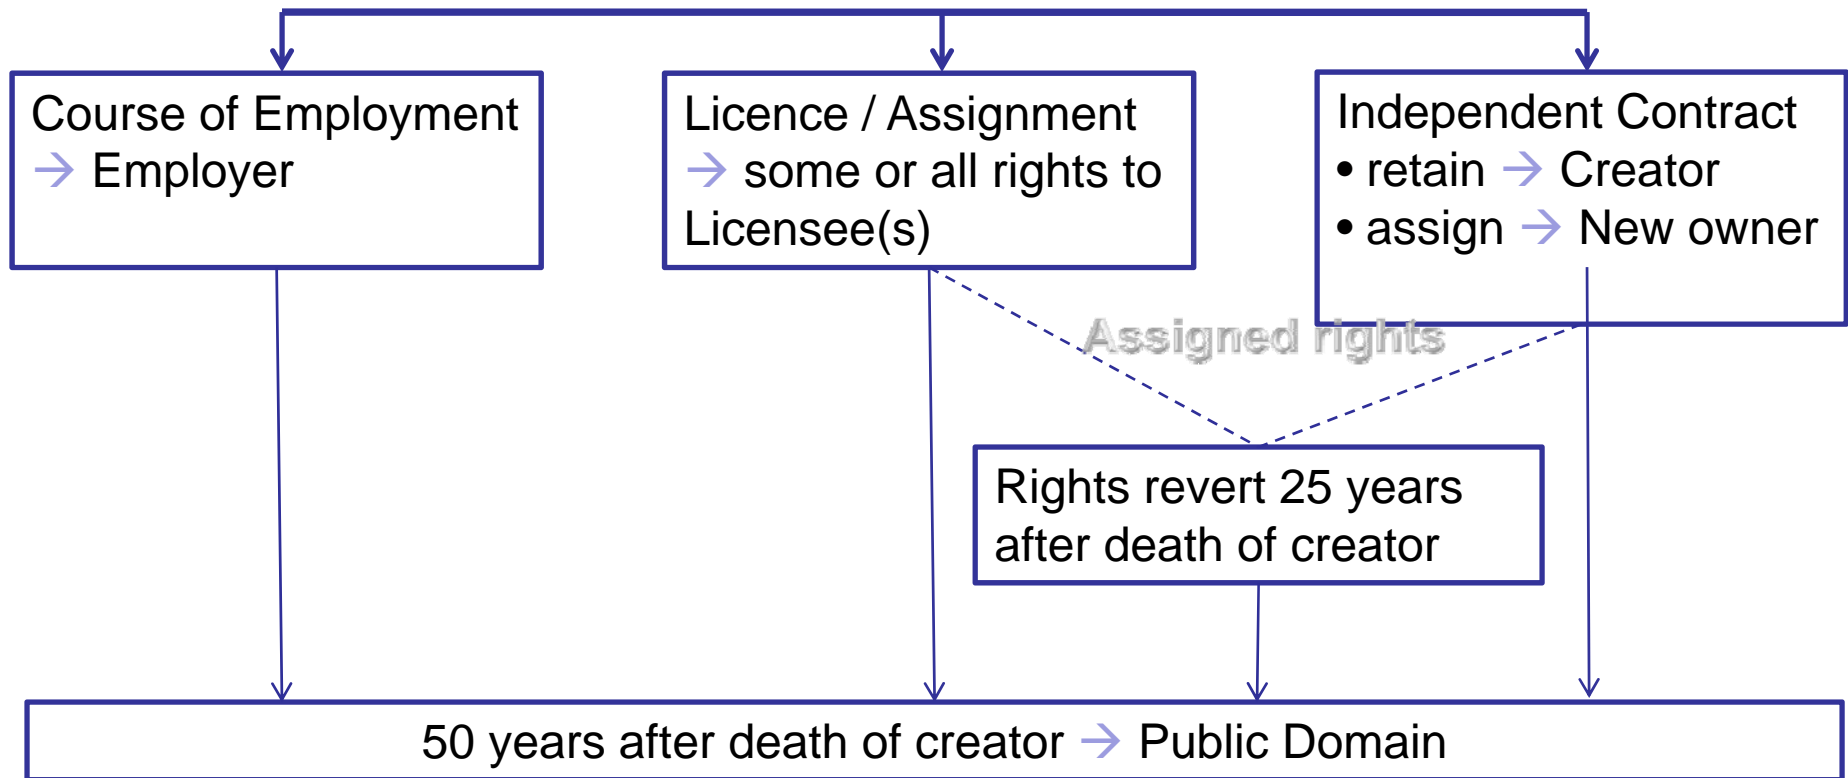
Course of Employment → Employer

Licence / Assignment → some or all rights to Licensee(s)

Independent Contract
• retain → Creator
• assign → New owner

Assigned rights

Rights revert 25 years after death of creator

50 years after death of creator → Public Domain